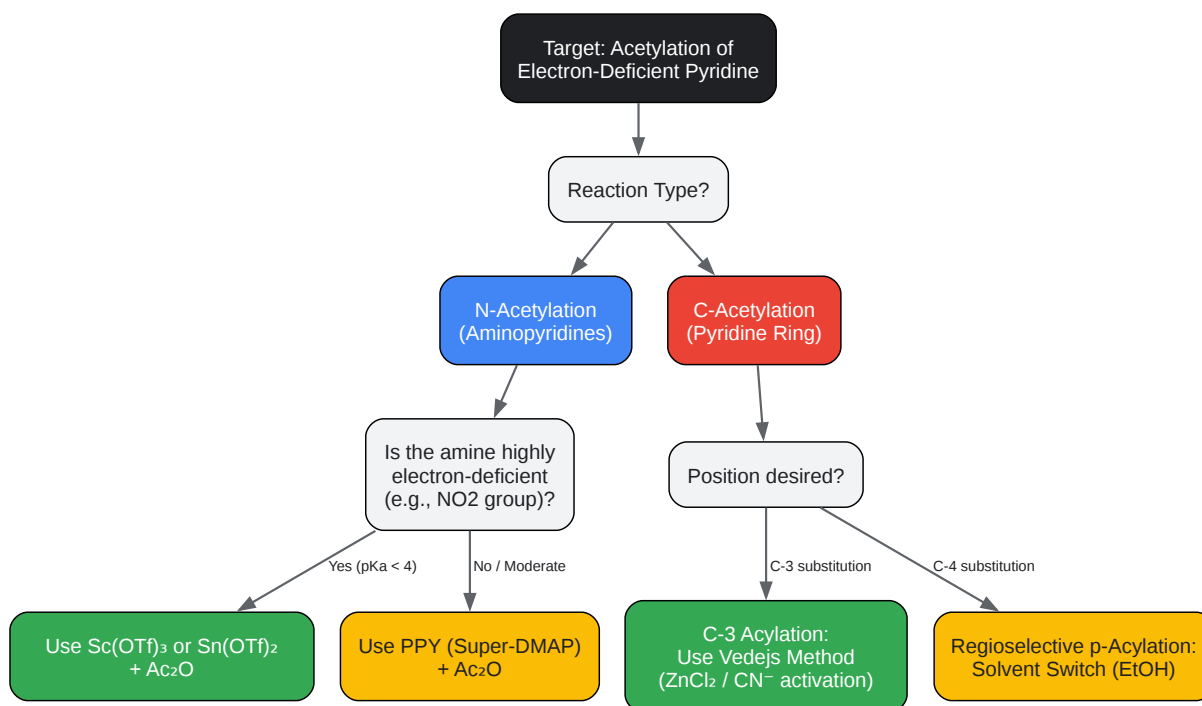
Target: Acetylation of Electron-Deficient Pyridine

Reaction Type?

N-Acetylation (Aminopyridines)

C-Acetylation (Pyridine Ring)

Is the amine highly electron-deficient (e.g., NO2 group)?

Position desired?

Yes (pKa < 4)

No / Moderate

C-3 substitution

C-4 substitution

Use $Sc(OTf)_3$ or $Sn(OTf)_2$ + $Ac_2O$

Use PPY (Super-DMAP) + $Ac_2O$

C-3 Acylation: Use Vedejs Method ($ZnCl_2$ / $CN^-$ activation)

Regioselective p-Acylation: Solvent Switch (EtOH)